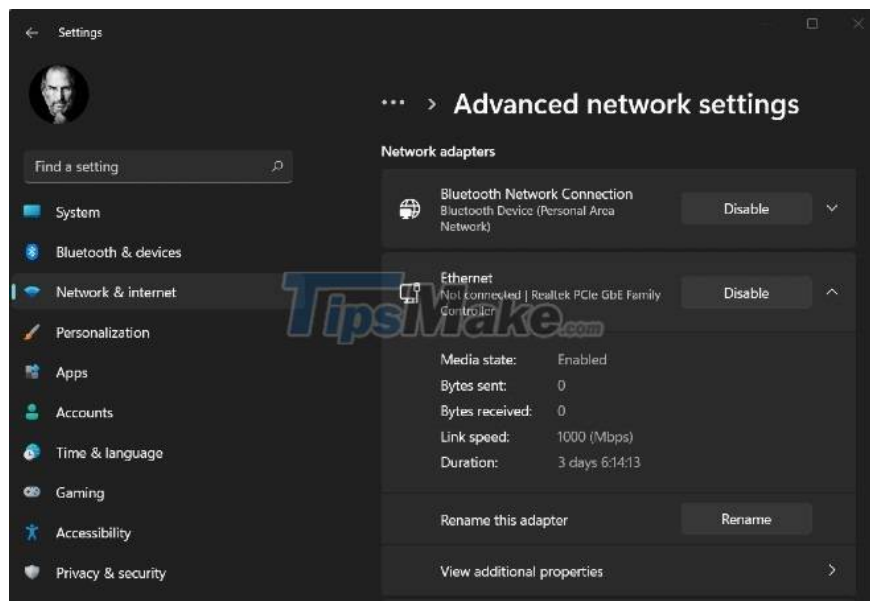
Settings

Find a setting

System
Bluetooth & devices
Network & internet
Personalization
Apps
Accounts
Time & language
Gaming
Accessibility
Privacy & security

··· > Advanced network settings

Network adapters

Bluetooth Network Connection
Bluetooth Device (Personal Area Network)
Disable

Ethernet
Not connected | Realtek PCIe GbE Family Controller
Disable

TipsMake.com

| | |
|---|---|
| Media state: | Enabled |
| Bytes sent: | 0 |
| Bytes received: | 0 |
| Link speed: | 1000 (Mbps) |
| Duration: | 3 days 6:14:13 |

Rename this adapter
Rename

View additional properties